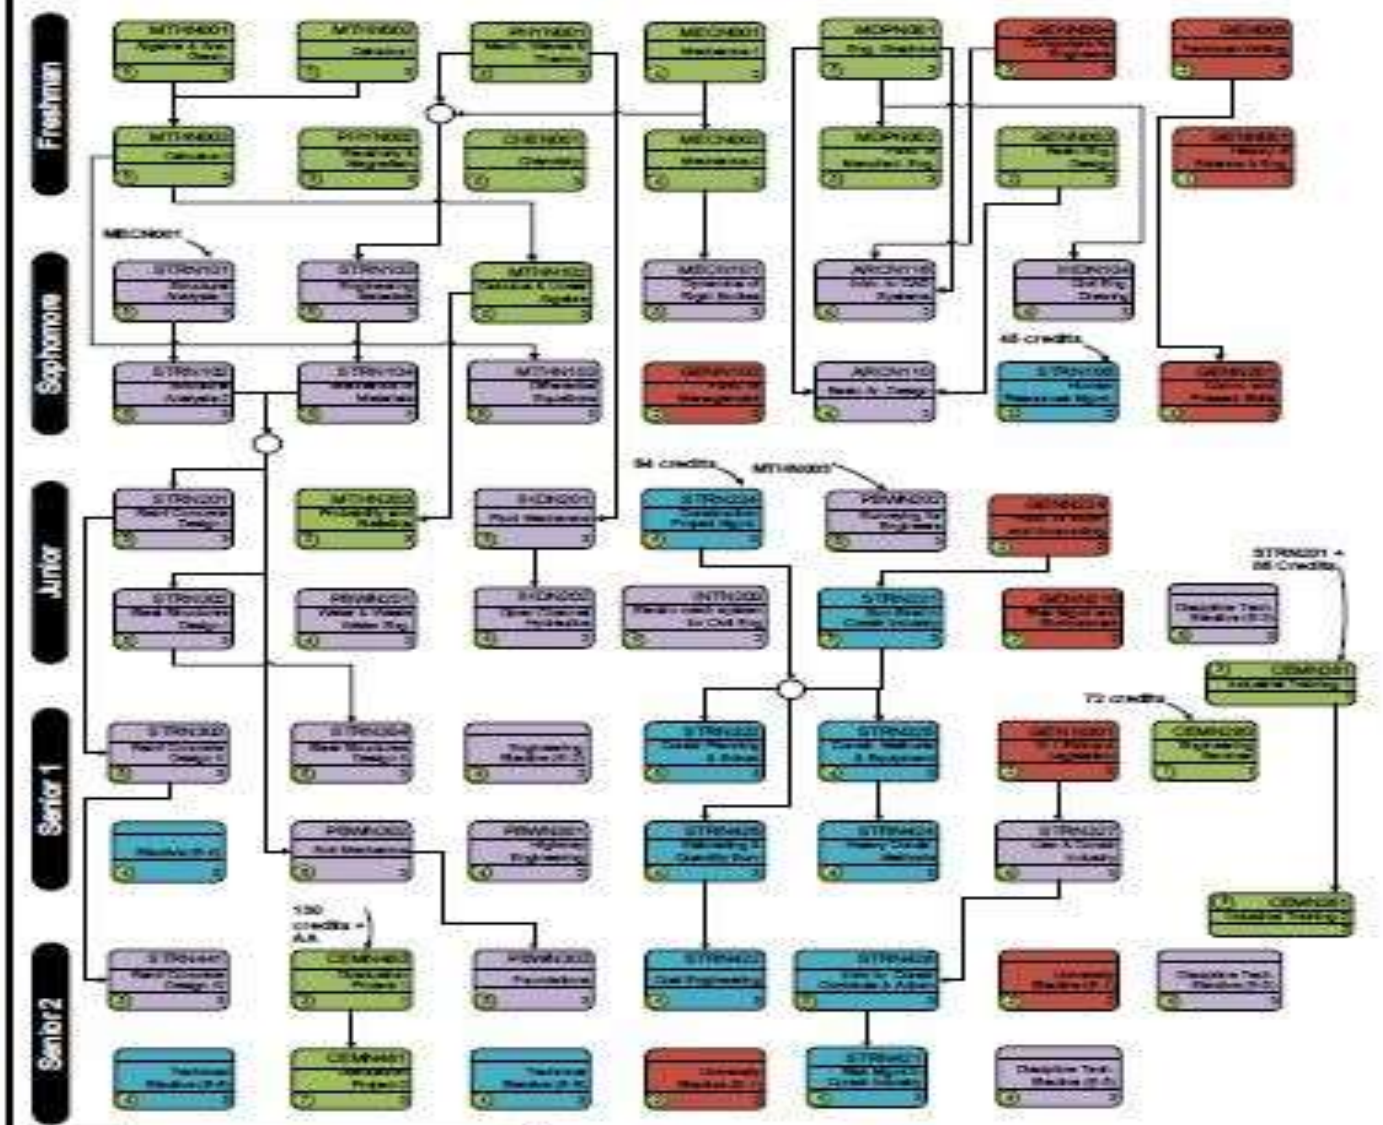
Freshman

Sophomore

Junior

Senior 1

Senior 2

MTHN001
Algebra & Anl. Geom.

MTHN002
Calculus I

PHYN001
Mech. Waves & Thermo.

MECN001
Mechanics I

MDPN001
Eng. Graphics

GENN004
Computers for Engineers

GENN005
Technical Writing

MTHN002
Calculus II

PHYN002
Electricity & Magnetism

CHEN001
Chemistry

MECN002
Mechanics II

MDPN002
Fund. of Manufact. Eng.

GENN002
Basic Eng. Design

GENN001
History of Science & Eng.

MECN001

STRN101
Structural Analysis I

STRN102
Engineering Materials

MTHN102
Calculus & Linear Algebra

MECN101
Dynamics of Rigid Bodies

ARCN110
Intro. to CAD Systems

IRDN004
Civil Eng. Drawing

STRN102
Structural Analysis II

STRN104
Mechanics of Materials

MTHN103
Differential Equations

GENN102
Fund. of Management

ARCN112
Basic Ar. Design

48 credits

STRN100
Human Resources Mgmt.

GENN207
Comm. and Present. Skills

84 credits

MTHN003

STRN201
Reinf. Concrete Design I

MTHN202
Probability and Statistics

IHDN201
Fluid Mechanics

STRN224
Construction Project Mgmt.

PBWN202
Surveying for Engineers

GENN224
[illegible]

STRN201 + 86 Credits

STRN202
Steel Structures Design I

PBWN201
Water & Waste Water Eng.

IHDN202
Open Channel Hydraulics

INTN202
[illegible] for Civil Eng.

STRN221
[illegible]

GENN218
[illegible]

Discipline Tech. Elective (E-3)

CEMN201
Industrial Training

72 credits

STRN302
Reinf. Concrete Design II

STRN304
Steel Structures Design II

Engineering Elective (E-2)

STRN322
Const. Planning & Scheduling

STRN325
Constr. Methods & Equipment

GENN301
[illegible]

CEMN299
Engineering Seminar

Elective (E-4)

PBWN302
Soil Mechanics

PBWN301
Highway Engineering

STRN425
Estimating & Quantity Surv.

STRN424
Heavy Const. Methods

STRN327
Law & Const. Industry

CEMN301
Industrial Training

130 credits + A.S.

STRN441
Reinf. Concrete Design III

CEMN401
Graduation Project I

PBWN303
Foundations

STRN423
Cost Engineering

STRN422
Construction Contracts & Admin.

University Elective (E-1)

Discipline Tech. Elective (E-5)

Technical Elective (E-6)

CEMN401
Graduation Project II

Technical Elective (E-6)

University Elective (E-1)

STRN421
Risk Mgmt. Constr. Industry

Discipline Tech. Elective (E-5)